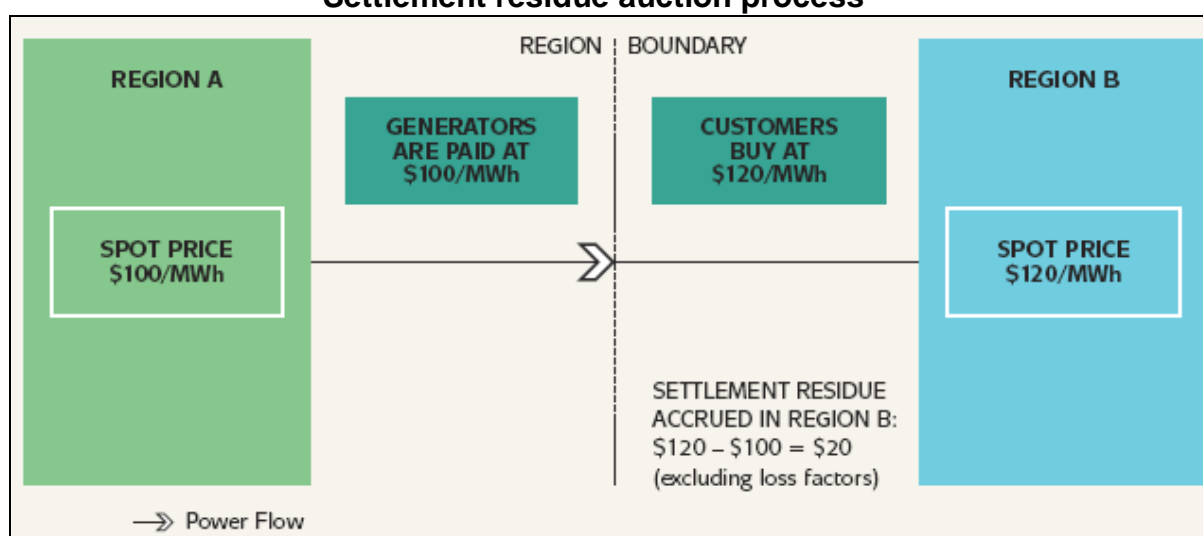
Settlement residue auction process

REGION | BOUNDARY

REGION A

GENERATORS ARE PAID AT \$100/MWh

CUSTOMERS BUY AT \$120/MWh

REGION B

SPOT PRICE \$100/MWh

SPOT PRICE \$120/MWh

SETTLEMENT RESIDUE ACCRUED IN REGION B: \$120 – \$100 = \$20 (excluding loss factors)

Power Flow